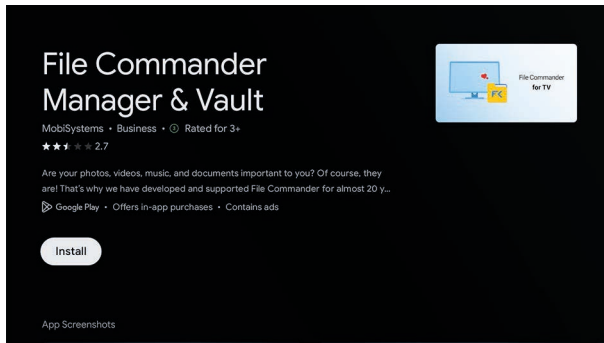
File Commander Manager & Vault

MobiSystems • Business • ⓘ Rated for 3+

2.7

Are your photos, videos, music, and documents important to you? Of course, they are! That's why we have developed and supported File Commander for almost 20 y...

Google Play • Offers in-app purchases • Contains ads

Install

File Commander for TV

FC

App Screenshots